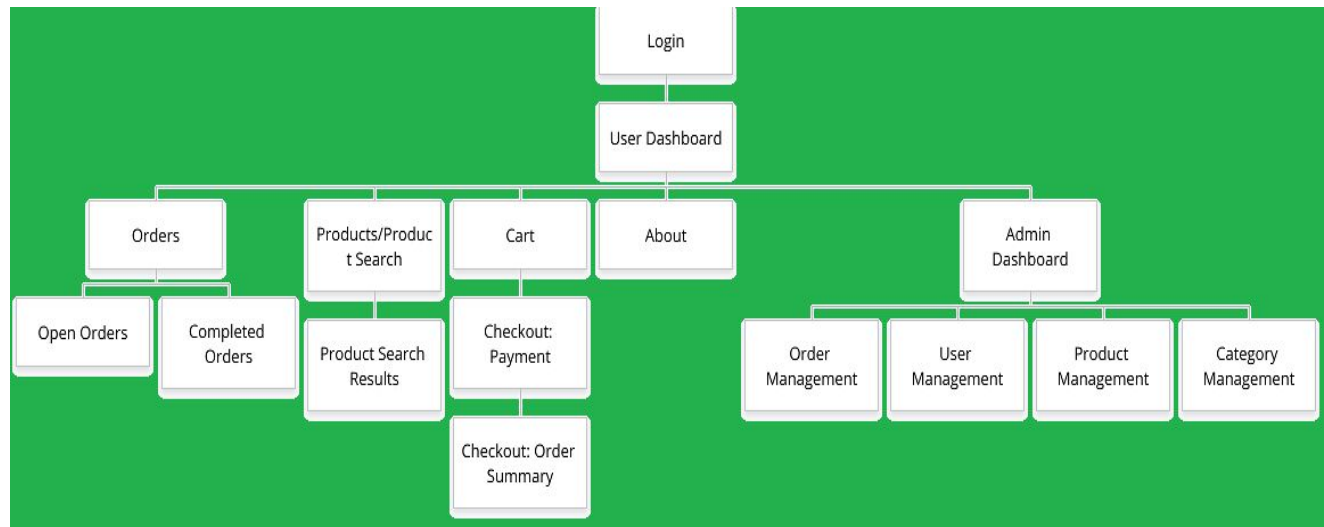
Login

User Dashboard

Orders

Open Orders

Completed Orders

Products/Product Search

Product Search Results

Cart

Checkout: Payment

Checkout: Order Summary

About

Admin Dashboard

Order Management

User Management

Product Management

Category Management